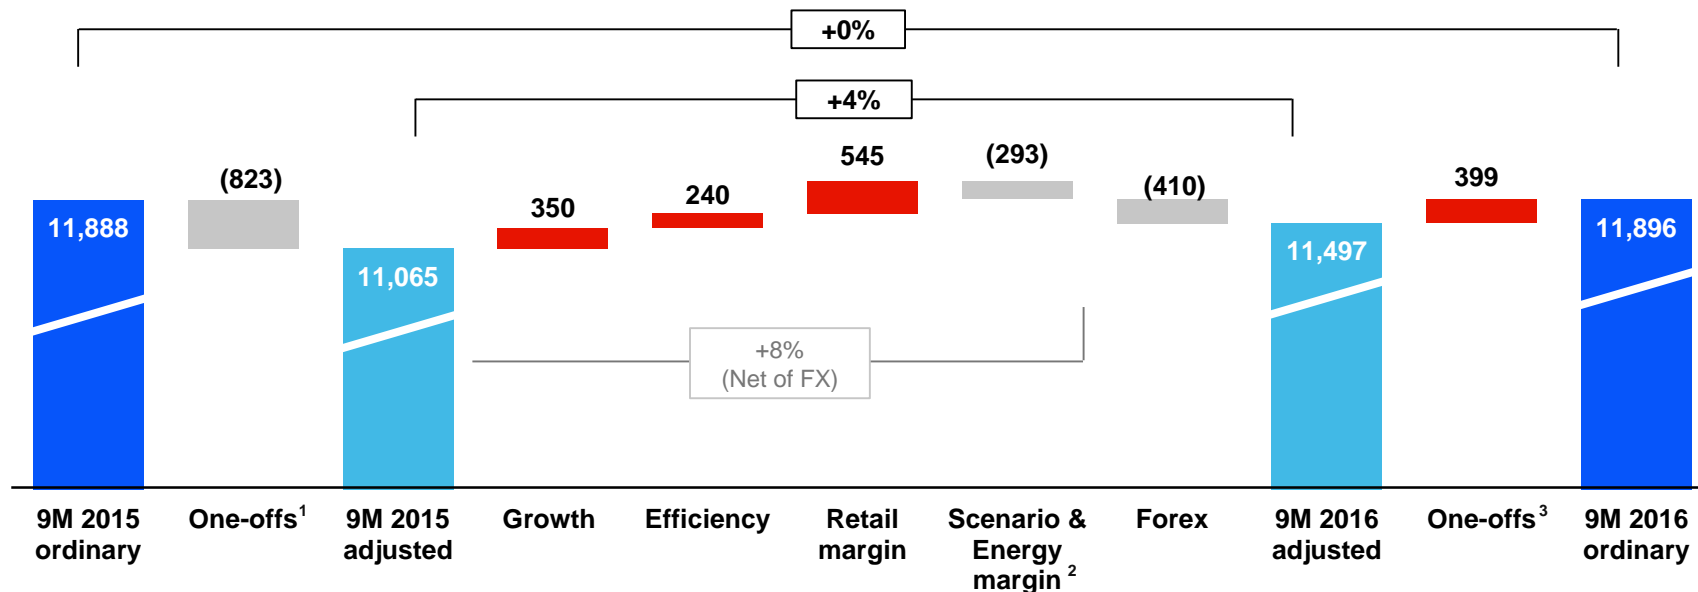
+0%

+4%

11,888

(823)

11,065

350

240

545

(293)

(410)

11,497

399

11,896

+8%
(Net of FX)

9M 2015 ordinary

One-offs$^1$

9M 2015 adjusted

Growth

Efficiency

Retail margin

Scenario & Energy margin $^2$

Forex

9M 2016 adjusted

One-offs$^3$

9M 2016 ordinary